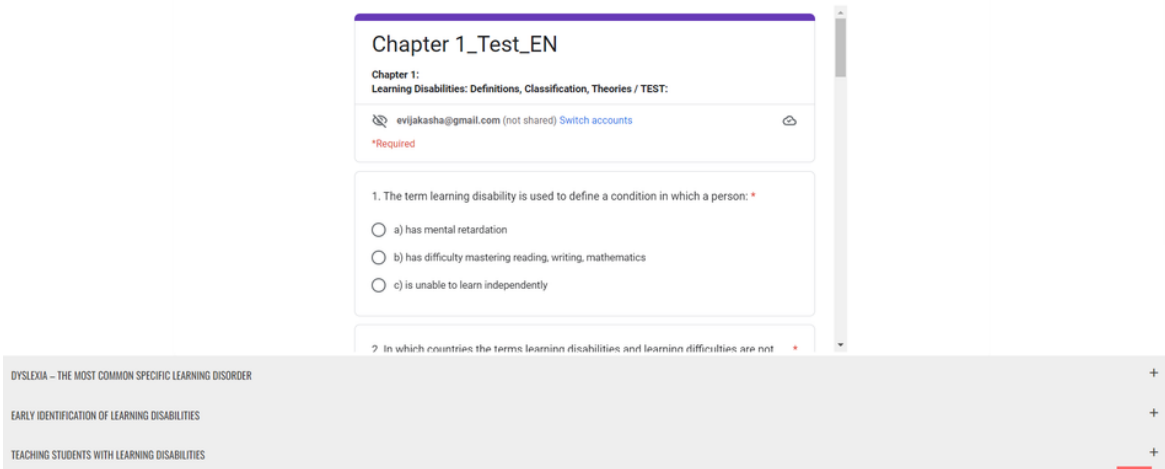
Chapter 1_Test_EN

Chapter 1:
Learning Disabilities: Definitions, Classification, Theories / TEST:

evijakasha@gmail.com (not shared) Switch accounts

*Required

1. The term learning disability is used to define a condition in which a person: *

a) has mental retardation

b) has difficulty mastering reading, writing, mathematics

c) is unable to learn independently

2. In which countries the terms learning disabilities and learning difficulties are not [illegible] *

DYSLEXIA – THE MOST COMMON SPECIFIC LEARNING DISORDER +

EARLY IDENTIFICATION OF LEARNING DISABILITIES +

TEACHING STUDENTS WITH LEARNING DISABILITIES +